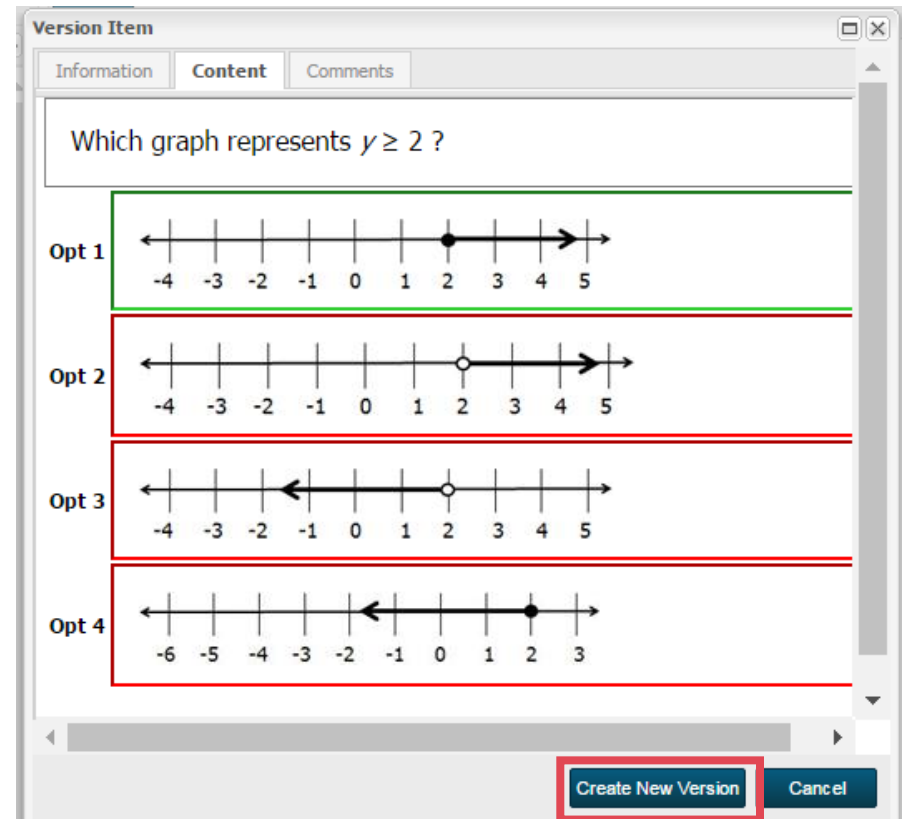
Version Item

Information | Content | Comments

Which graph represents $y \geq 2$ ?

Opt 1
-4 -3 -2 -1 0 1 2 3 4 5

Opt 2
-4 -3 -2 -1 0 1 2 3 4 5

Opt 3
-4 -3 -2 -1 0 1 2 3 4 5

Opt 4
-6 -5 -4 -3 -2 -1 0 1 2 3

Create New Version | Cancel